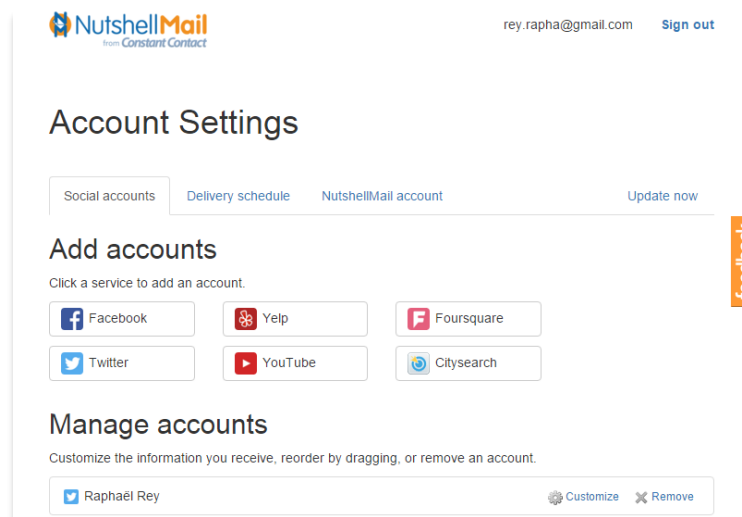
NutshellMail
from Constant Contact

rey.rapha@gmail.com Sign out

Account Settings

Social accounts Delivery schedule NutshellMail account Update now

Add accounts

Click a service to add an account.

Facebook
Yelp
Foursquare
Twitter
YouTube
Citysearch

Manage accounts

Customize the information you receive, reorder by dragging, or remove an account.

Raphaël Rey Customize Remove

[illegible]